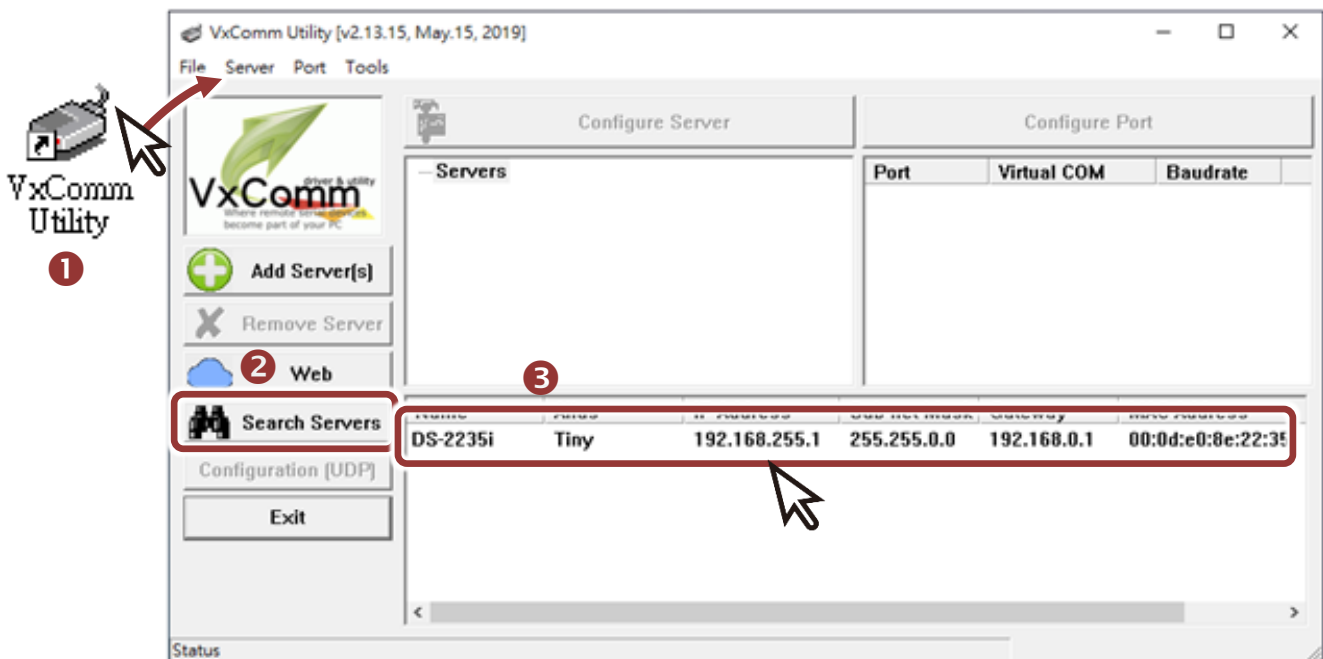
VxComm Utility
❶

VxComm Utility [v2.13.15, May.15, 2019]

File Server Port Tools

VxComm driver & utility Where remote serial devices become part of your PC

Add Server[s]

Remove Server

Web
❷

Search Servers

Configuration [UDP]

Exit

Configure Server

Configure Port

Servers

| Port | Virtual COM | Baudrate |
|---|---|---|

❸

| Name | Alias | IP Address | Sub-net Mask | Gateway | MAC Address |
|---|---|---|---|---|---|
| DS-2235i | Tiny | 192.168.255.1 | 255.255.0.0 | 192.168.0.1 | 00:0d:e0:8e:22:35 |

Status